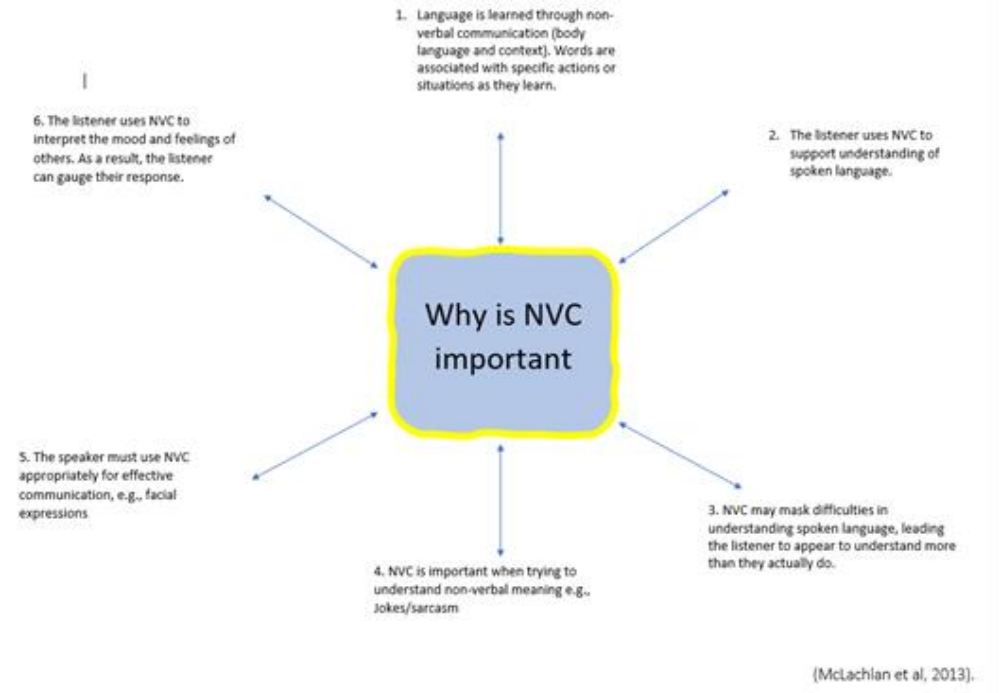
1. Language is learned through non-verbal communication (body language and context). Words are associated with specific actions or situations as they learn.

6. The listener uses NVC to interpret the mood and feelings of others. As a result, the listener can gauge their response.

2. The listener uses NVC to support understanding of spoken language.

Why is NVC important

5. The speaker must use NVC appropriately for effective communication, e.g., facial expressions

3. NVC may mask difficulties in understanding spoken language, leading the listener to appear to understand more than they actually do.

4. NVC is important when trying to understand non-verbal meaning e.g., Jokes/sarcasm

(McLachlan et al, 2013).